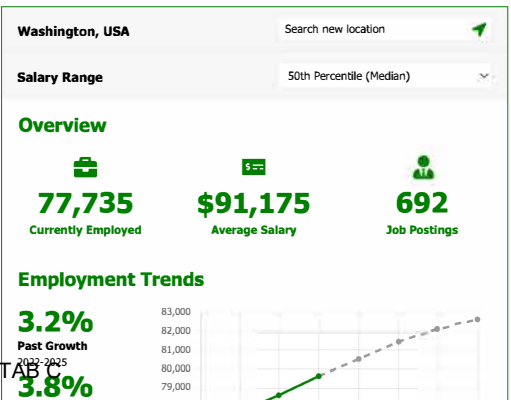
Washington, USA

Search new location

Salary Range

50th Percentile (Median)

Overview

77,735
Currently Employed

$91,175
Average Salary

692
Job Postings

Employment Trends

3.2%
Past Growth
2022-2025

TAB C

3.8%

83,000
82,000
81,000
80,000
79,000